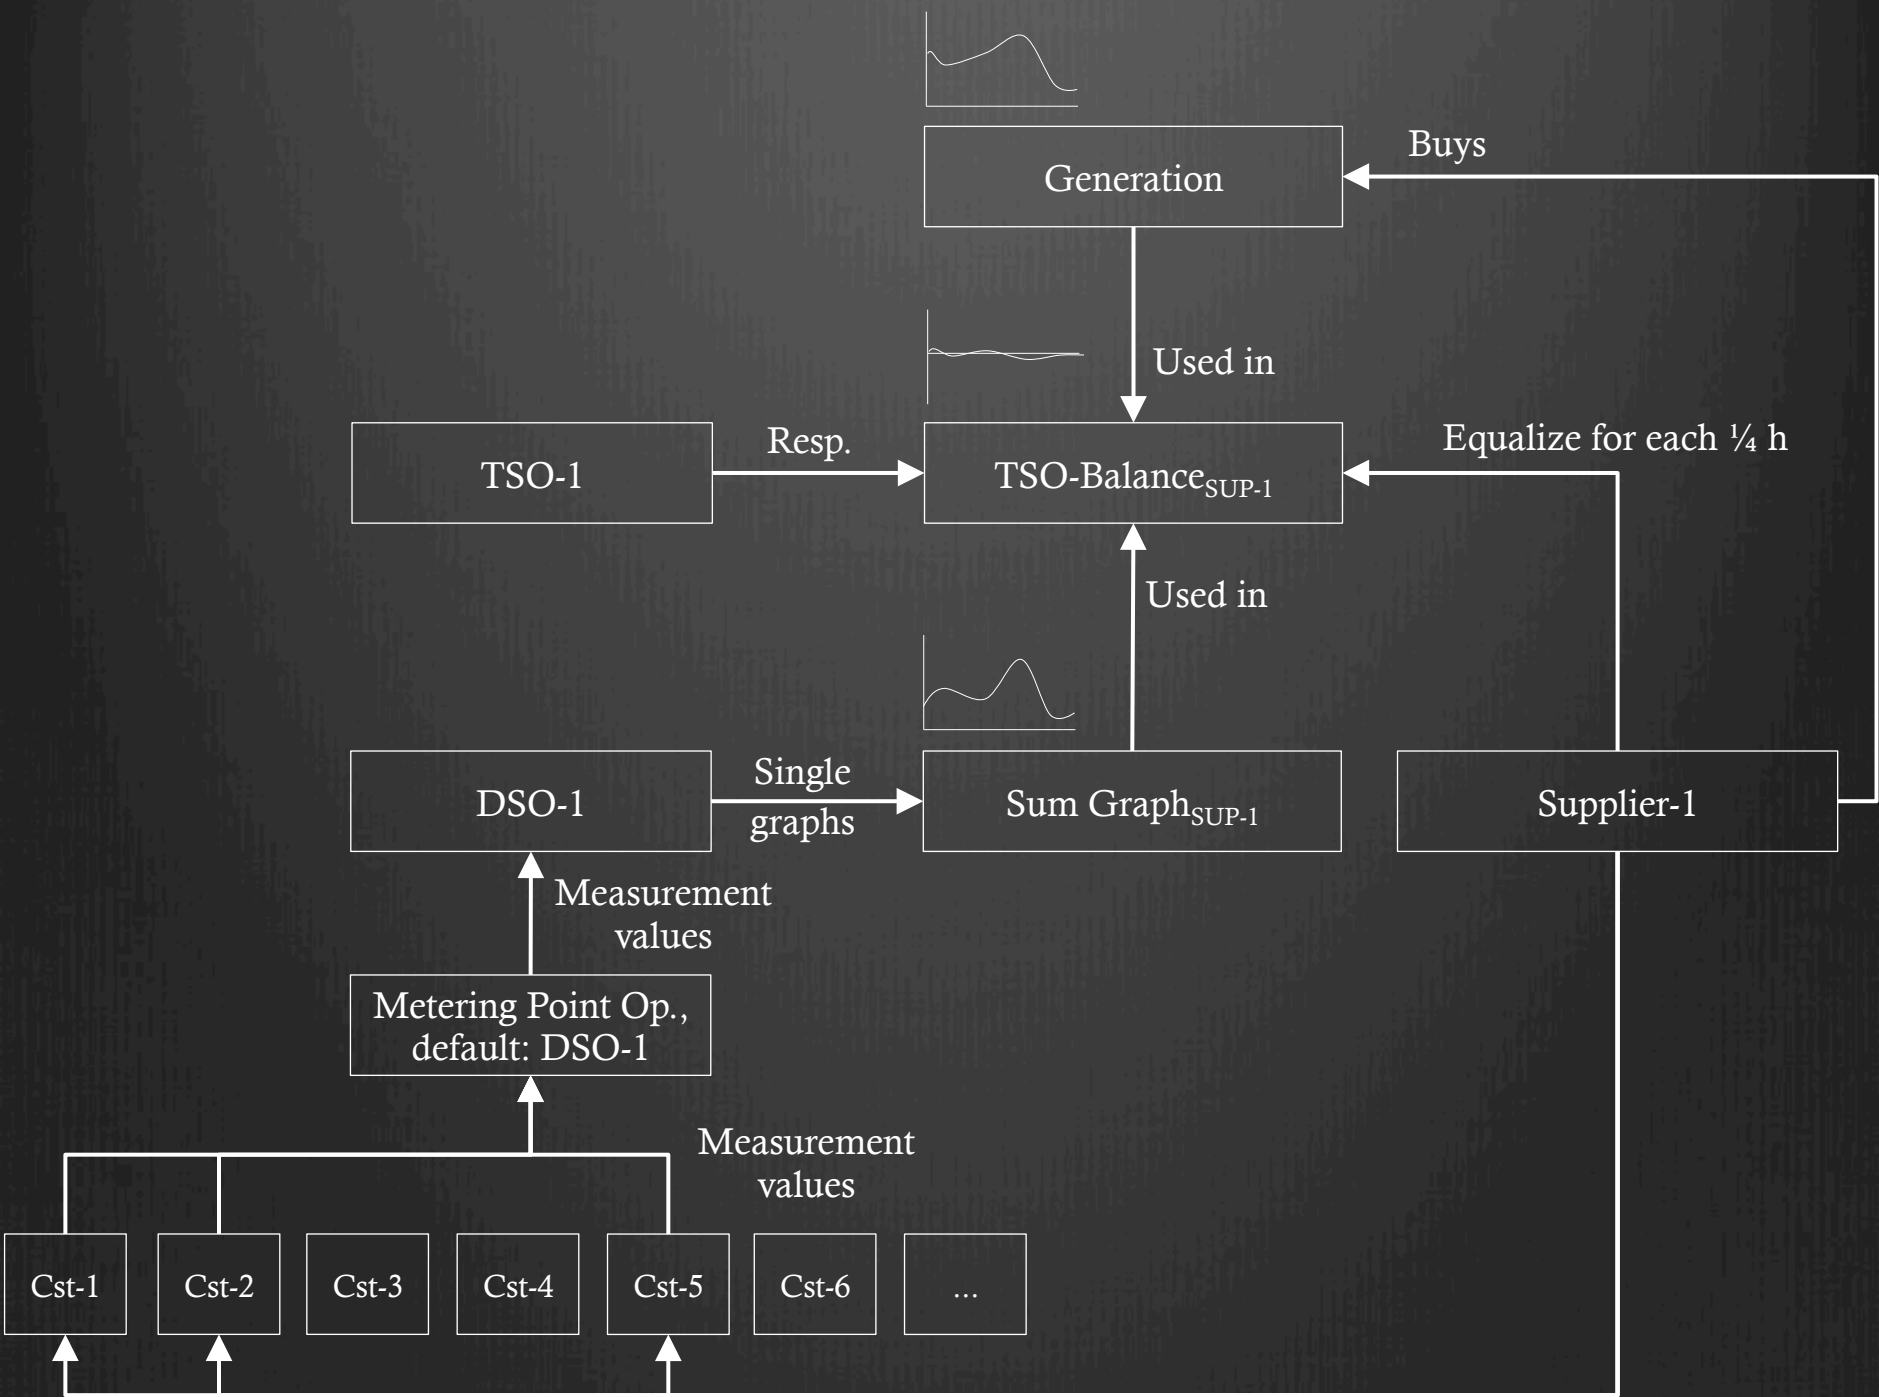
Generation

Buys

Used in

TSO-1

Resp.

TSO-Balance$_{SUP-1}$

Equalize for each ¼ h

Used in

DSO-1

Single graphs

Sum Graph$_{SUP-1}$

Supplier-1

Measurement values

Metering Point Op., default: DSO-1

Measurement values

Cst-1

Cst-2

Cst-3

Cst-4

Cst-5

Cst-6

...